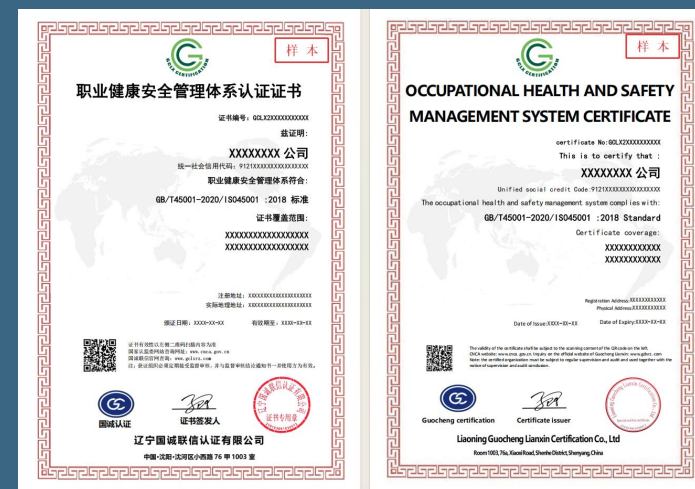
样本

GUOCHENG CERTIFICATION

职业健康安全管理体系认证证书

证书编号：GCLX2XXXXXXXXXXX

兹证明：

XXXXXXXX 公司

统一社会信用代码：9121XXXXXXXXXXXXXX

职业健康安全管理体系符合：

GB/T45001-2020/ISO45001 :2018 标准

证书覆盖范围：

XXXXXXXXXXXXXXXXXXX
XXXXXXXXXXXXXXXXXXX

注册地址：XXXXXXXXXXXXXXXXXXX
实际地址地址：XXXXXXXXXXXXXXXXXXX

颁证日期：XXXX-XX-XX 有效期至：XXXX-XX-XX

证书有效性以在第二维码扫描内容为准
国家认监委网站查询网址：www.cnca.gov.cn
国诚联信官网查询：www.gclxrz.com
注：获证组织必须定期接受监督审核，并与监督审核结论相符合一致性能力方有效。

国诚认证 证书签发人 证书专用章

辽宁国诚联信认证有限公司

中国·沈阳·沈河区小西路76甲1003室

样本

GUOCHENG CERTIFICATION

OCCUPATIONAL HEALTH AND SAFETY MANAGEMENT SYSTEM CERTIFICATE

certificate No:GCLX2XXXXXXXXXXX

This is to certify that :

XXXXXXXX 公司

Unified social credit Code:9121XXXXXXXXXXXXXX

The occupational health and safety management system complies with:

GB/T45001-2020/ISO45001 :2018 Standard

Certificate coverage:

XXXXXXXXXXXX
XXXXXXXXXXXX

Registration Address:XXXXXXXXXXXX
Physical Address:XXXXXXXXXXXX

Date of Issue:XXXX-XX-XX Date of Expiry:XXXX-XX-XX

The validity of the certificate shall be subject to the scanning content of the QR code on the left.
CNCA website: www.cnca.gov.cn. Inquiry on the official website of Guocheng Lianxin: www.gclxrz.com
Note: the certified organization must be subject to regular supervision and audit and used together with the notice of supervision and audit conclusion.

Guocheng certification Certificate issuer

Liaoning Guocheng Lianxin Certification Co., Ltd

Room 1003, 76a, Xiaoxi Road, Shenhe District, Shenyang, China